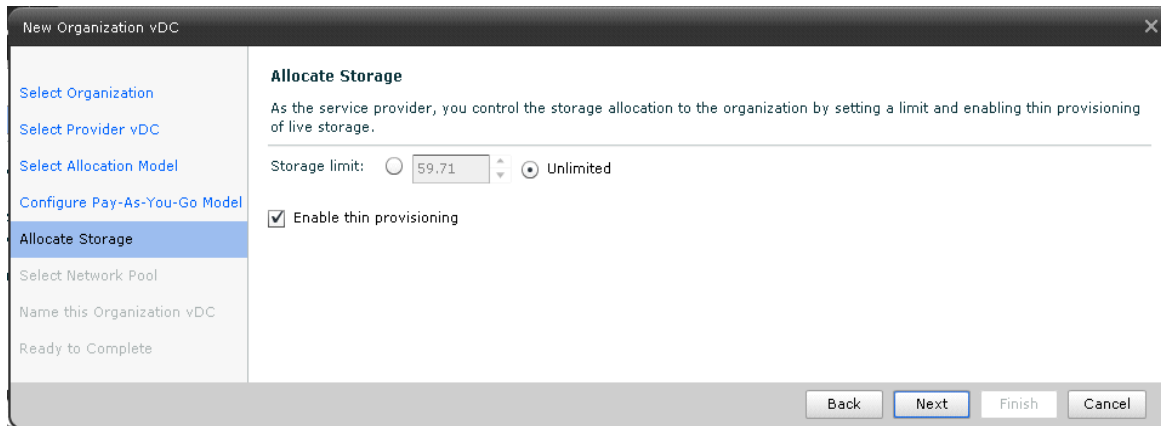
New Organization vDC

Select Organization
Select Provider vDC
Select Allocation Model
Configure Pay-As-You-Go Model
Allocate Storage
Select Network Pool
Name this Organization vDC
Ready to Complete

Allocate Storage

As the service provider, you control the storage allocation to the organization by setting a limit and enabling thin provisioning of live storage.

Storage limit: 59.71 Unlimited

Enable thin provisioning

Back Next Finish Cancel